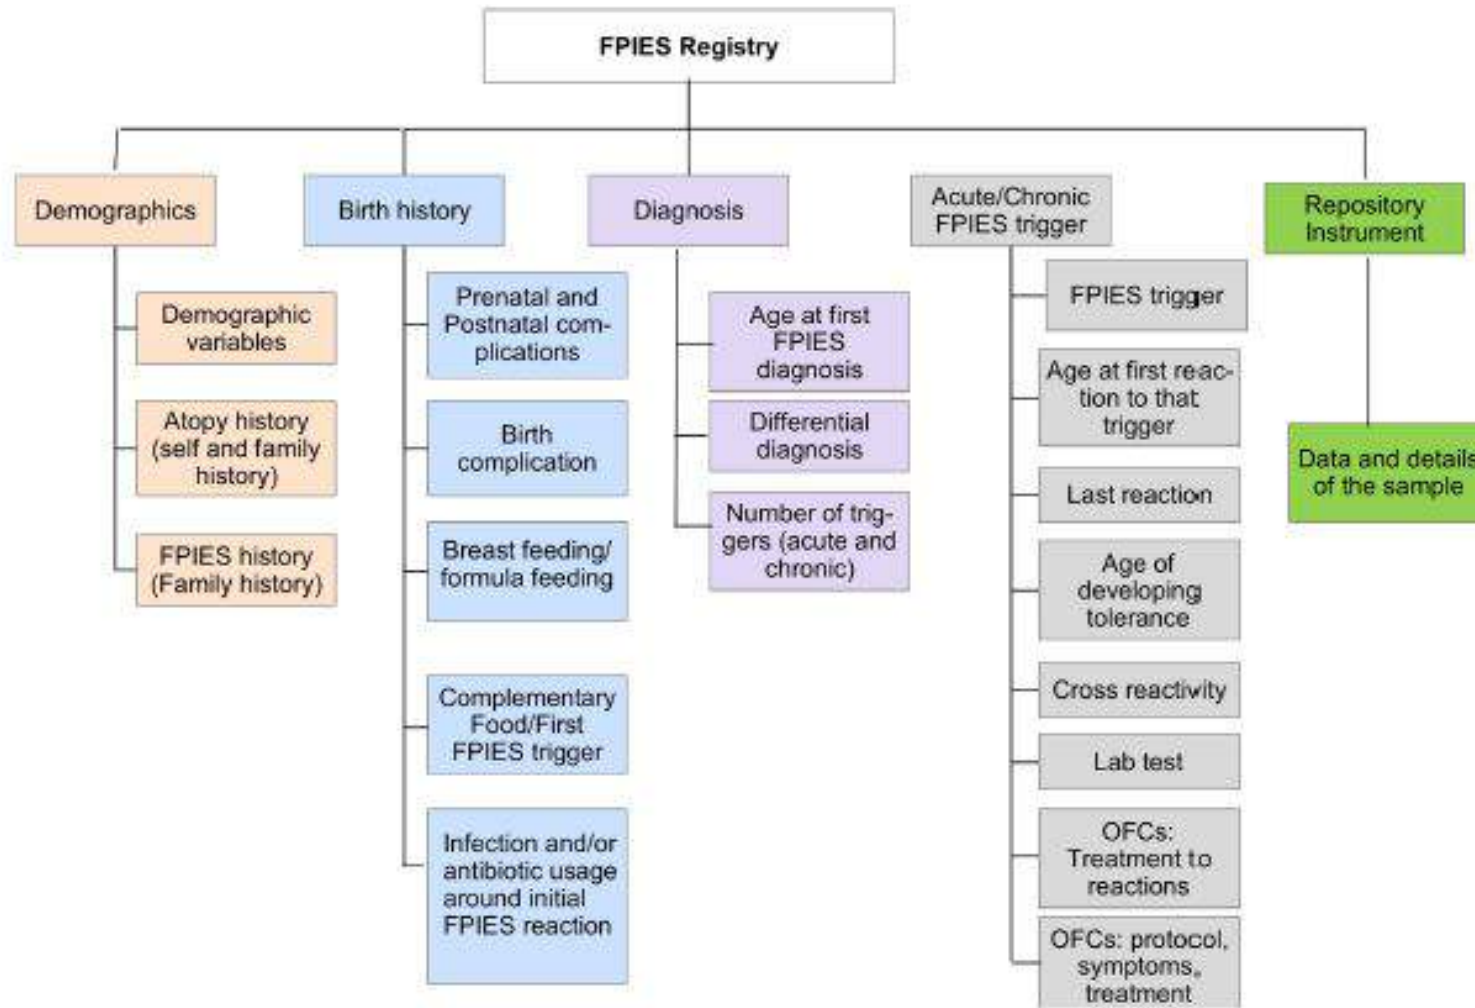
FPIES Registry

Demographics

Demographic variables

Atopy history (self and family history)

FPIES history (Family history)

Birth history

Prenatal and Postnatal complications

Birth complication

Breast feeding/ formula feeding

Complementary Food/First FPIES trigger

Infection and/or antibiotic usage around initial FPIES reaction

Diagnosis

Age at first FPIES diagnosis

Differential diagnosis

Number of triggers (acute and chronic)

Acute/Chronic FPIES trigger

FPIES trigger

Age at first reaction to that trigger

Last reaction

Age of developing tolerance

Cross reactivity

Lab test

OFCs: Treatment to reactions

OFCs: protocol, symptoms, treatment

Repository Instrument

Data and details of the sample